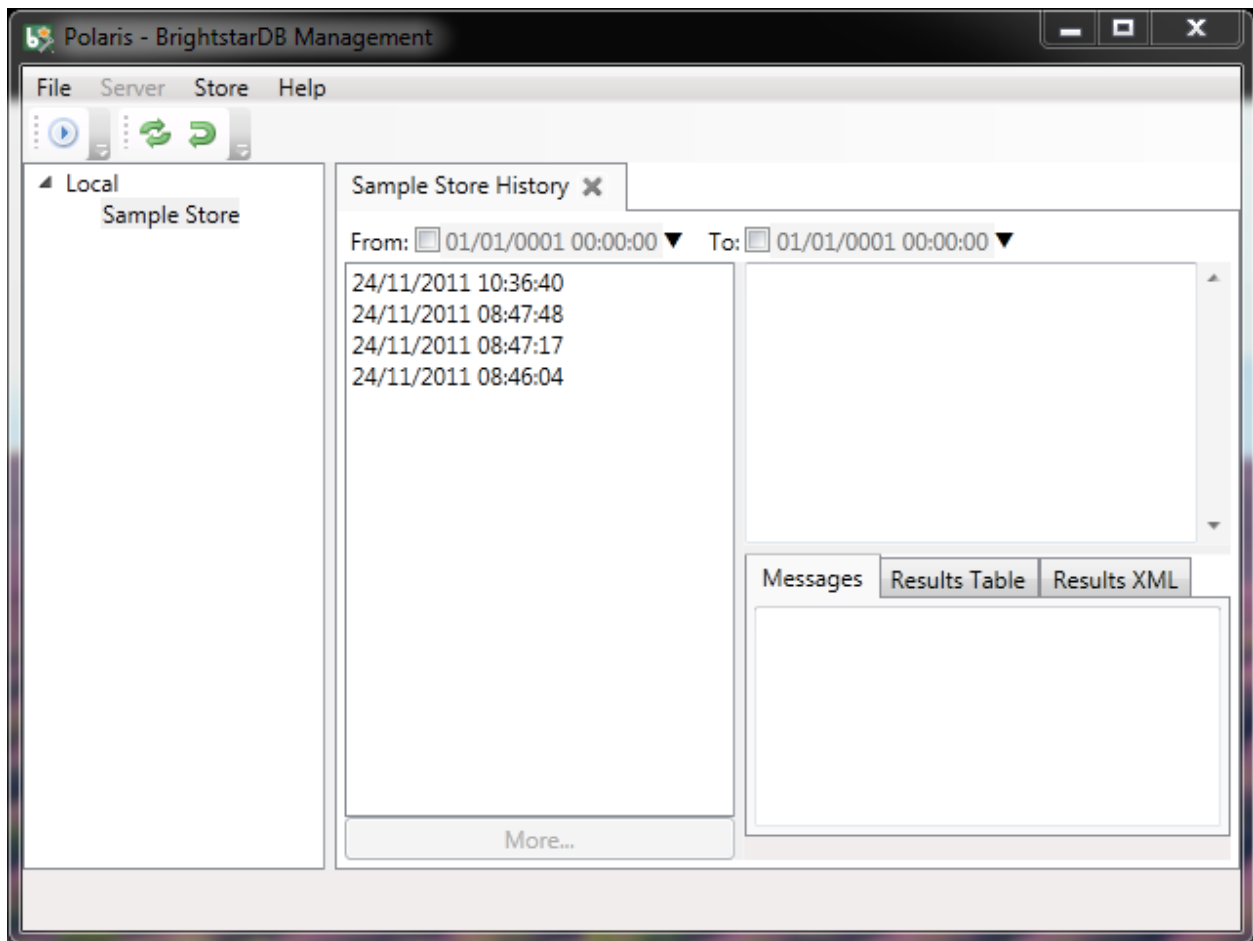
Polaris - BrightstarDB Management

File Server Store Help

Local
Sample Store

Sample Store History

From: 01/01/0001 00:00:00 To: 01/01/0001 00:00:00

24/11/2011 10:36:40
24/11/2011 08:47:48
24/11/2011 08:47:17
24/11/2011 08:46:04

More...

Messages Results Table Results XML